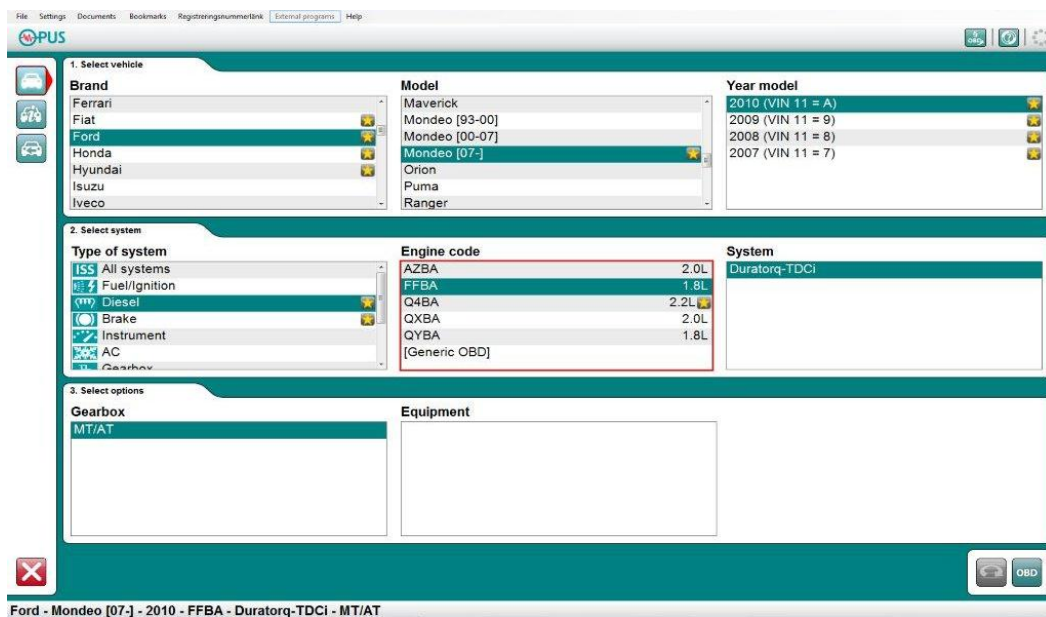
File Settings Documents Bookmarks Registreringsnummerlänk External programs Help

OPUS

1. Select vehicle

Brand
Ferrari
Fiat
Ford
Honda
Hyundai
Isuzu
Iveco

Model
Maverick
Mondeo [93-00]
Mondeo [00-07]
Mondeo [07-]
Orion
Puma
Ranger

Year model
2010 (VIN 11 = A)
2009 (VIN 11 = 9)
2008 (VIN 11 = 8)
2007 (VIN 11 = 7)

2. Select system

Type of system
ISS All systems
Fuel/Ignition
Diesel
Brake
Instrument
AC
Gearbox

Engine code
| AZBA | 2.0L |
|---|---|
| FFBA | 1.8L |
| Q4BA | 2.2L |
| QXBA | 2.0L |
| QYBA | 1.8L |
| [Generic OBD] | |

System
Duratorq-TDCi

3. Select options

Gearbox
MT/AT

Equipment

OBD

Ford - Mondeo [07-] - 2010 - FFBA - Duratorq-TDCi - MT/AT